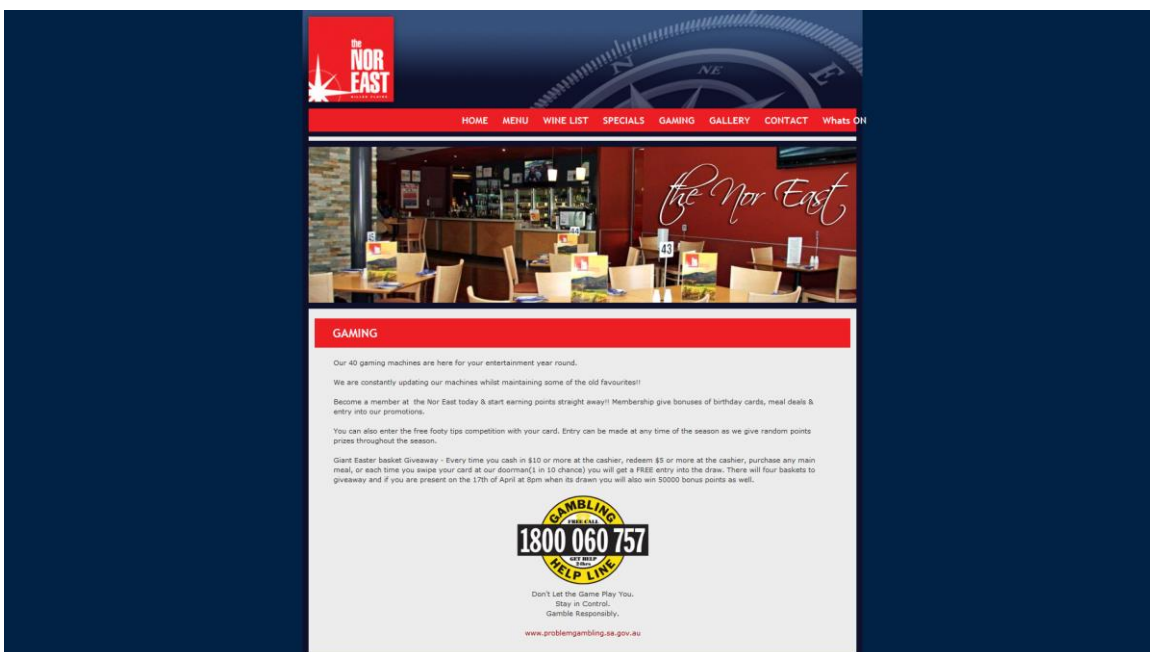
the NOR EAST

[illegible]

NE

HOME MENU WINE LIST SPECIALS GAMING GALLERY CONTACT Whats ON

the Nor East

43

GAMING

Our 40 gaming machines are here for your entertainment year round.

We are constantly updating our machines whilst maintaining some of the old favourites!!

Become a member at the Nor East today & start earning points straight away!! Membership give bonuses of birthday cards, meal deals & entry into our promotions.

You can also enter the free footy tips competition with your card. Entry can be made at any time of the season as we give random points prizes throughout the season.

Giant Easter basket Giveaway - Every time you cash in $10 or more at the cashier, redeem $5 or more at the cashier, purchase any main meal, or each time you swipe your card at our doorman(1 in 10 chance) you will get a FREE entry into the draw. There will four baskets to giveaway and if you are present on the 17th of April at 8pm when its drawn you will also win 50000 bonus points as well.

GAMBLING FREE CALL 1800 060 757 GET HELP 24hrs HELP LINE

Don't Let the Game Play You.
Stay in Control.
Gamble Responsibly.

www.problemgambling.sa.gov.au